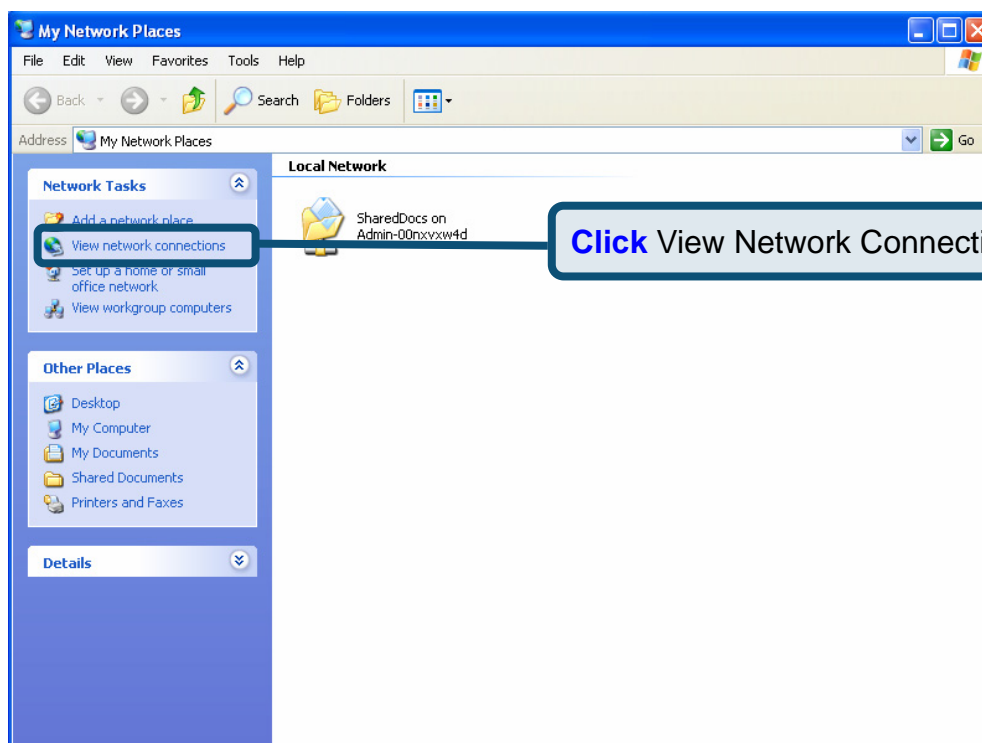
My Network Places

File Edit View Favorites Tools Help

Back Search Folders

Address My Network Places Go

Network Tasks

Add a network place

View network connections

Set up a home or small office network

View workgroup computers

Other Places

Desktop

My Computer

My Documents

Shared Documents

Printers and Faxes

Details

Local Network

SharedDocs on Admin-00nxvxw4d

**Click** View Network Connecti